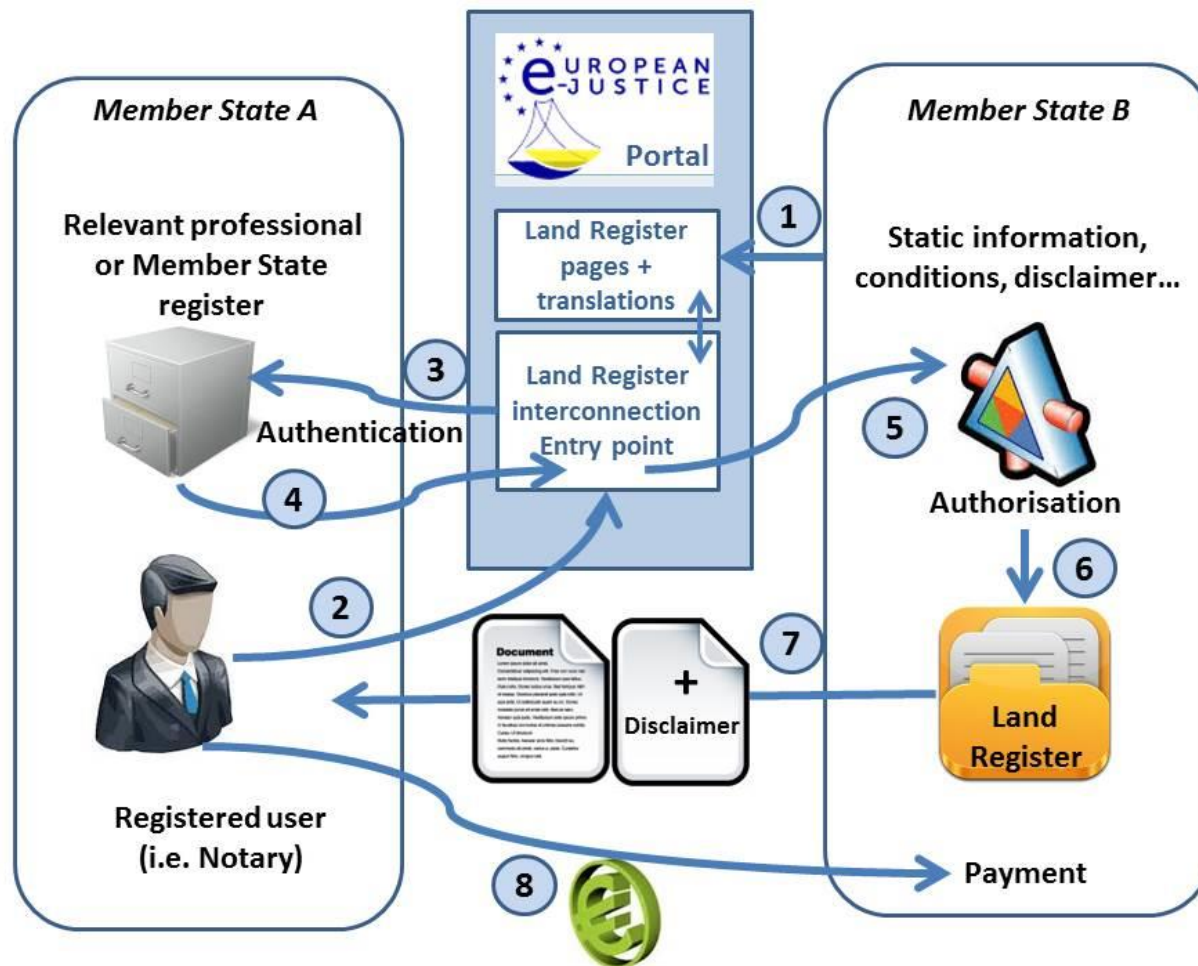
EUROPEAN e-JUSTICE

Portal

Member State A

Member State B

Relevant professional or Member State register

Land Register pages + translations

1

Static information, conditions, disclaimer…

3

Land Register interconnection Entry point

Authentication

5

4

Authorisation

6

2

Document

+

Disclaimer

7

Land Register

Registered user (i.e. Notary)

8

Payment